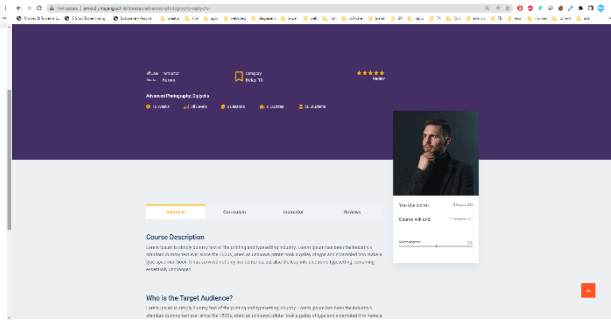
Not secure | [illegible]

Category
Photo Y0

Advanced Photography Cyjaylo

Overview
Curriculum
Instructor
Reviews

Course Description

Lorem Ipsum is simply dummy text of the printing and typesetting industry. Lorem Ipsum has been the industry's standard dummy text ever since the 1500s, when an unknown printer took a galley of type and scrambled it to make a type specimen book. It has survived not only five centuries, but also the leap into electronic typesetting, remaining essentially unchanged.

Who is the Target Audience?

Lorem Ipsum is simply dummy text of the printing and typesetting industry. Lorem Ipsum has been the industry's standard dummy text ever since the 1500s, when an unknown printer took a galley of type and scrambled it to make a

You started on:
Course will end: